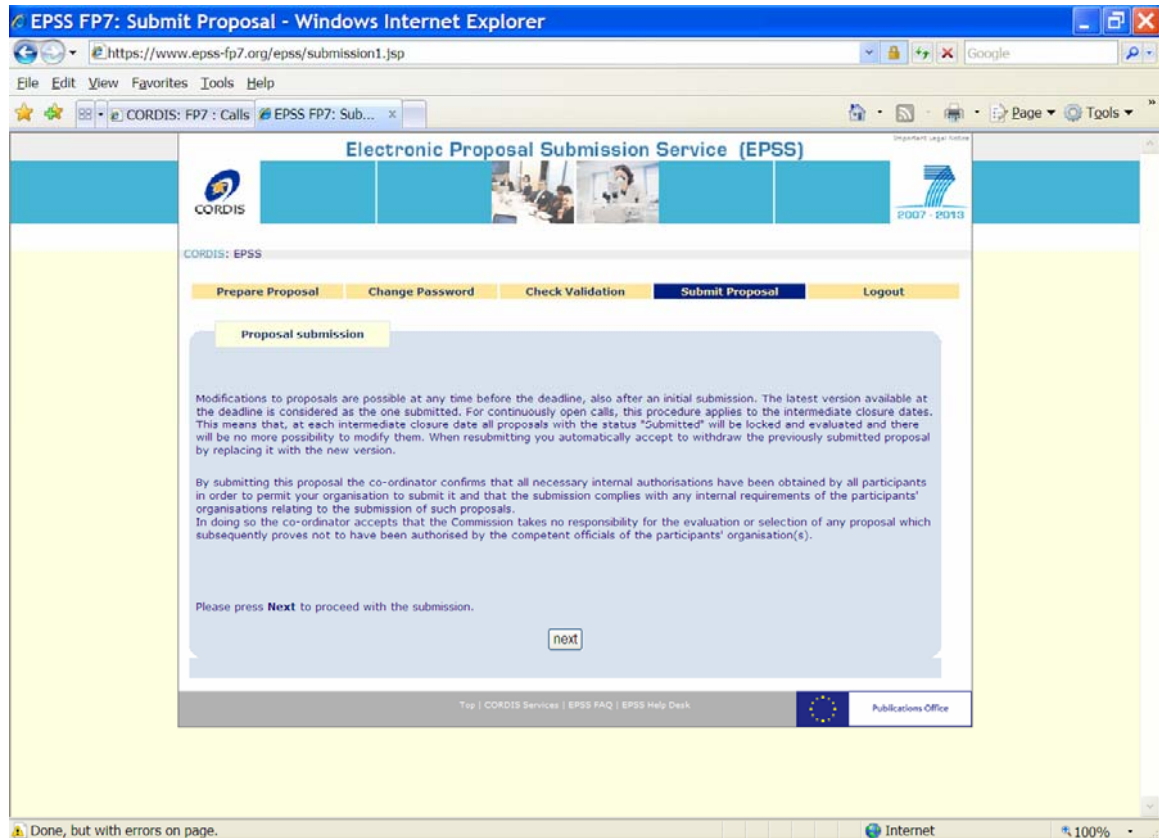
EPSS FP7: Submit Proposal - Windows Internet Explorer

https://www.epss-fp7.org/epss/submission1.jsp

Google

File Edit View Favorites Tools Help

CORDIS: FP7 : Calls EPSS FP7: Sub...

Page Tools

Important Legal Notice

Electronic Proposal Submission Service (EPSS)

CORDIS

2007 - 2013

CORDIS: EPSS

Prepare Proposal Change Password Check Validation Submit Proposal Logout

Proposal submission

Modifications to proposals are possible at any time before the deadline, also after an initial submission. The latest version available at the deadline is considered as the one submitted. For continuously open calls, this procedure applies to the intermediate closure dates. This means that, at each intermediate closure date all proposals with the status "Submitted" will be locked and evaluated and there will be no more possibility to modify them. When resubmitting you automatically accept to withdraw the previously submitted proposal by replacing it with the new version.

By submitting this proposal the co-ordinator confirms that all necessary internal authorisations have been obtained by all participants in order to permit your organisation to submit it and that the submission complies with any internal requirements of the participants' organisations relating to the submission of such proposals.
In doing so the co-ordinator accepts that the Commission takes no responsibility for the evaluation or selection of any proposal which subsequently proves not to have been authorised by the competent officials of the participants' organisation(s).

Please press Next to proceed with the submission.

next

Top | CORDIS Services | EPSS FAQ | EPSS Help Desk

Publications Office

Done, but with errors on page.

Internet

100%